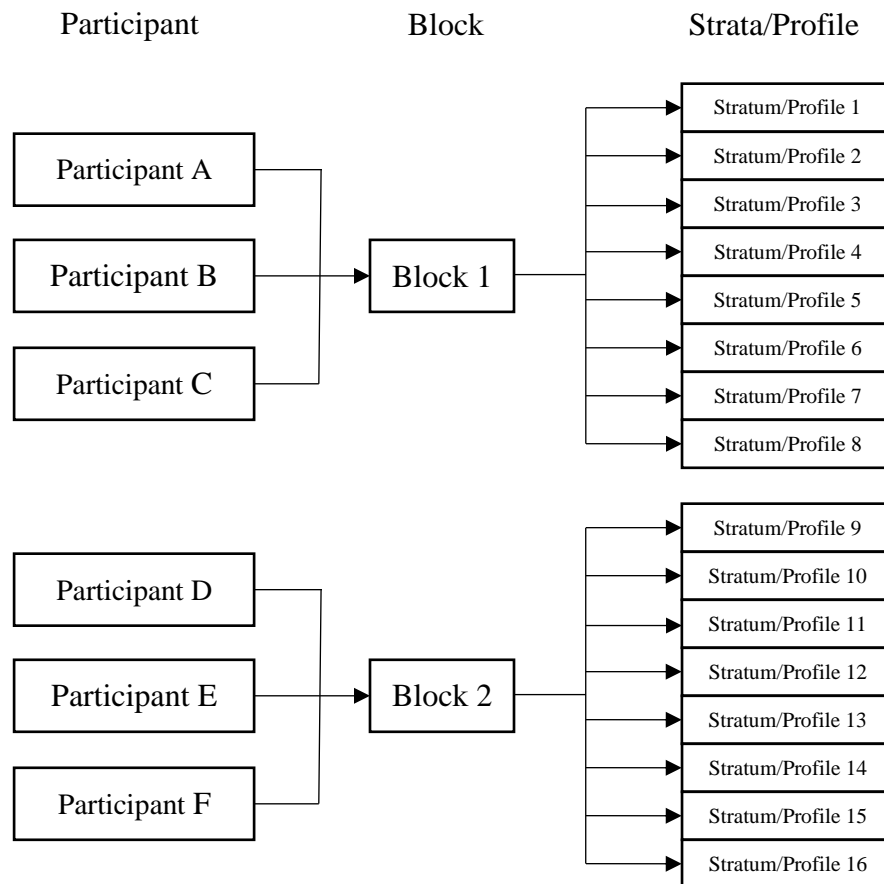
Participant

Block

Strata/Profile

Participant A

Participant B

Participant C

Block 1

Stratum/Profile 1

Stratum/Profile 2

Stratum/Profile 3

Stratum/Profile 4

Stratum/Profile 5

Stratum/Profile 6

Stratum/Profile 7

Stratum/Profile 8

Participant D

Participant E

Participant F

Block 2

Stratum/Profile 9

Stratum/Profile 10

Stratum/Profile 11

Stratum/Profile 12

Stratum/Profile 13

Stratum/Profile 14

Stratum/Profile 15

Stratum/Profile 16